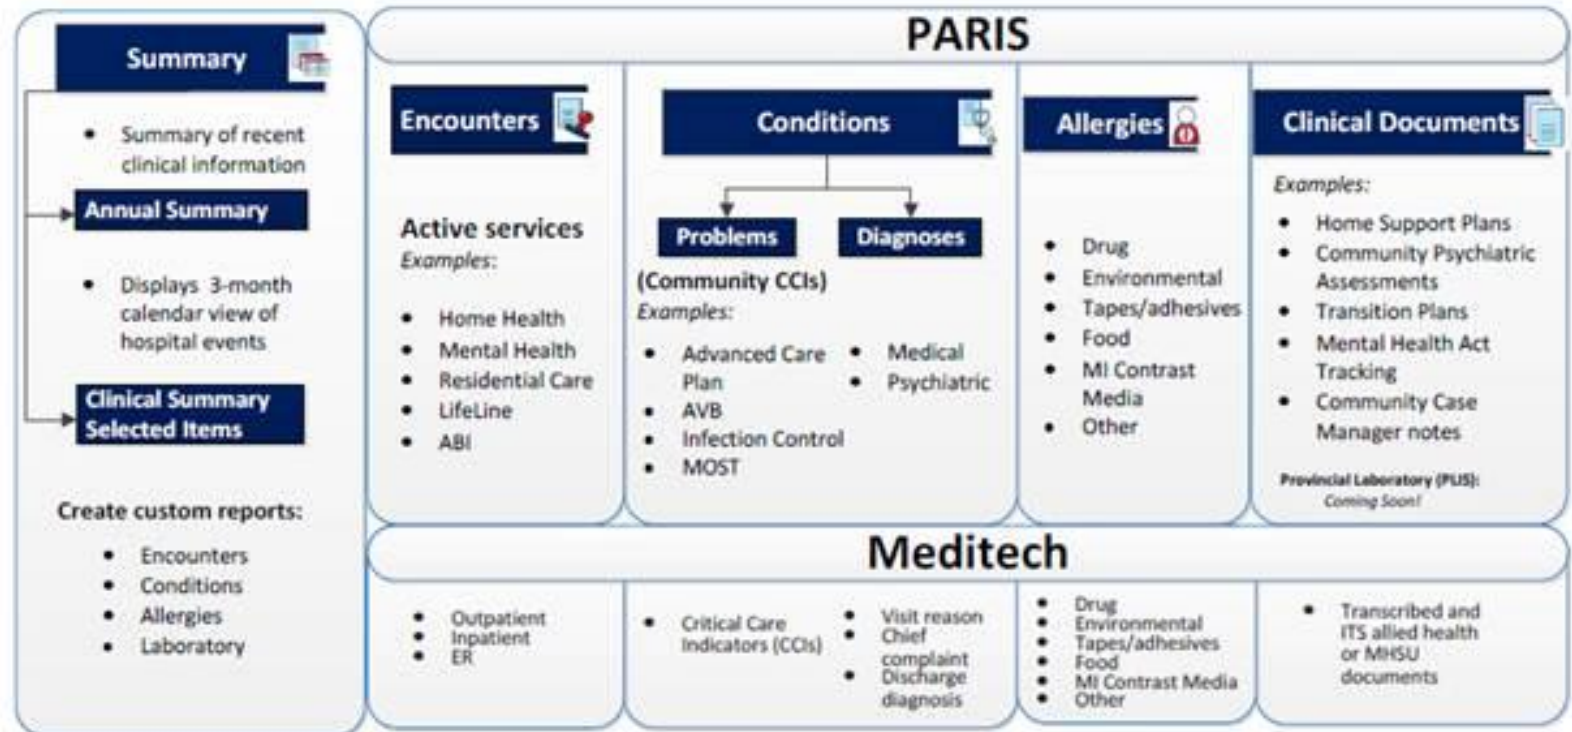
Summary

- Summary of recent clinical information

Annual Summary

- Displays 3-month calendar view of hospital events

Clinical Summary Selected Items

Create custom reports:

- Encounters
- Conditions
- Allergies
- Laboratory

PARIS

Encounters

Active services
Examples:

- Home Health
- Mental Health
- Residential Care
- LifeLine
- ABI

Conditions

Problems

Diagnoses

(Community CCIs)
Examples:

- Advanced Care Plan
- AVB
- Infection Control
- MOST

- Medical
- Psychiatric

Allergies

- Drug
- Environmental
- Tapes/adhesives
- Food
- MI Contrast Media
- Other

Clinical Documents

Examples:

- Home Support Plans
- Community Psychiatric Assessments
- Transition Plans
- Mental Health Act Tracking
- Community Case Manager notes

Provincial Laboratory (PLIS): Coming Soon!

Meditech

- Outpatient
- Inpatient
- ER

- Critical Care Indicators (CCIs)

- Visit reason
- Chief complaint
- Discharge diagnosis

- Drug
- Environmental
- Tapes/adhesives
- Food
- MI Contrast Media
- Other

- Transcribed and ITS allied health or MHSU documents